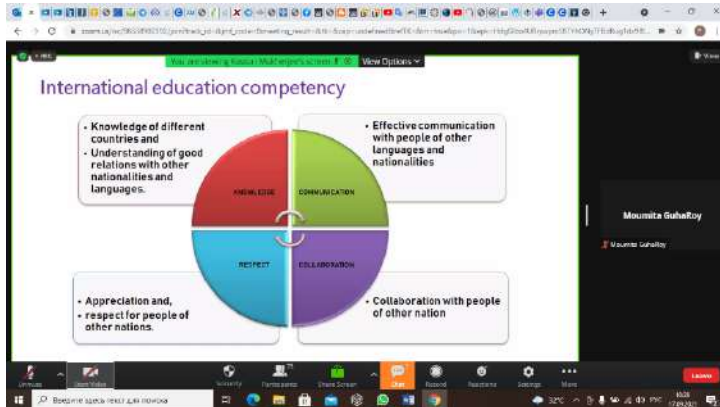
You are viewing Kausiki Mukherjee's screen

View Options

International education competency

• Knowledge of different countries and
• Understanding of good relations with other nationalities and languages.

• Effective communication with people of other languages and nationalities

KNOWLEDGE

COMMUNICATION

RESPECT

COLLABORATION

• Appreciation and,
• respect for people of other nations.

• Collaboration with people of other nation

Moumita GuhaRoy

Moumita GuhaRoy

Unmute

Start Video

Security

Participants

Share Screen

Chat

Record

Reactions

Settings

More

Leave

Введите здесь текст для поиска

32°C